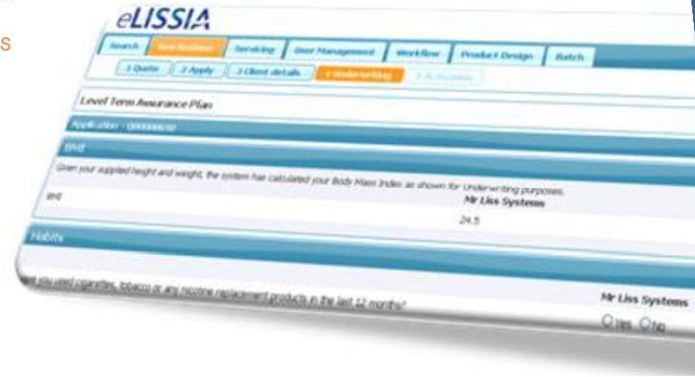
s

eLISSIA

Search | New Business | Servicing | User Management | Workflow | Product Design | Batch

1 Quote | 2 Apply | 3 Client details | 4 Underwriting | 5 Activation

Level Term Assurance Plan

Application - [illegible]

BMI

Given your supplied height and weight, the system has calculated your Body Mass Index as shown for Underwriting purposes.

BMI | Mr Liss Systems
24.5

Habits

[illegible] you used cigarettes, tobacco or any nicotine replacement products in the last 12 months?

Mr Liss Systems

Yes No